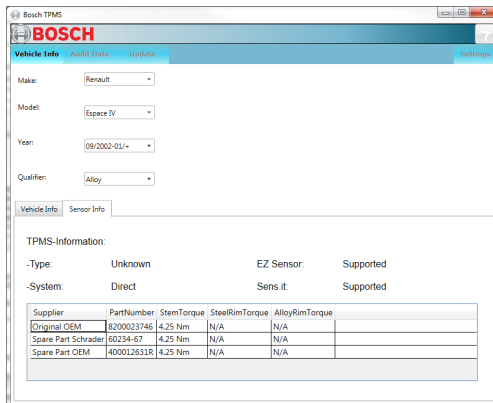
Bosch TPMS

BOSCH

Vehicle Info Audit Data Update Settings

Make: Renault

Model: Espace IV

Year: 09/2002-01/+

Qualifier: Alloy

Vehicle Info Sensor Info

TPMS-Information:

-Type: Unknown EZ Sensor: Supported

-System: Direct Sens.it: Supported

| Supplier | PartNumber | StemTorque | SteelRimTorque | AlloyRimTorque |
|---|---|---|---|---|
| Original OEM | 8200023746 | 4.25 Nm | N/A | N/A |
| Spare Part Schrader | 60234-67 | 4.25 Nm | N/A | N/A |
| Spare Part OEM | 400012631R | 4.25 Nm | N/A | N/A |